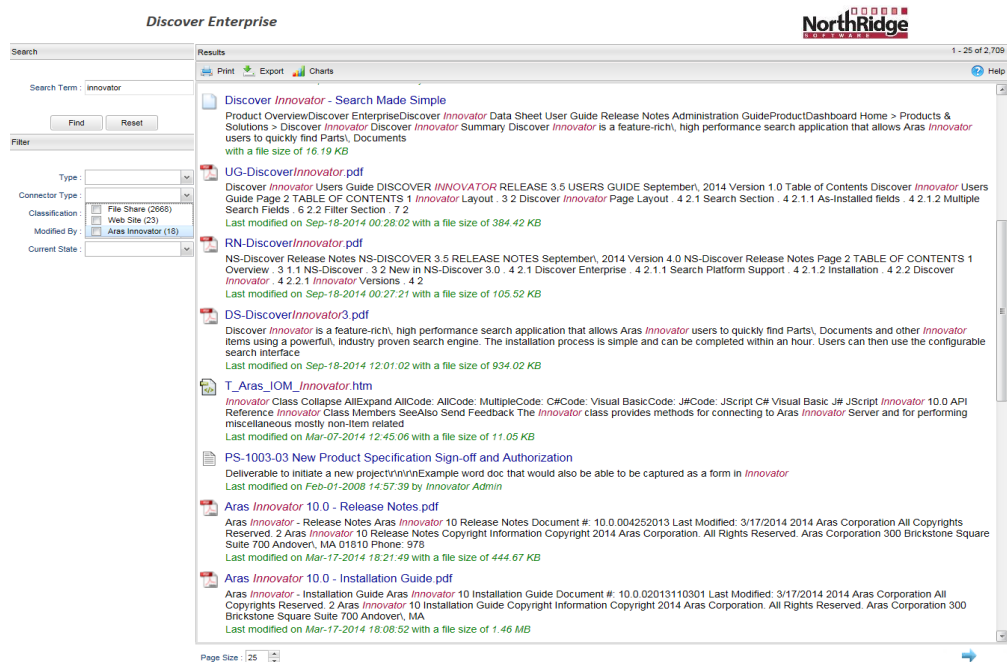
Discover Enterprise

NorthRidge SOFTWARE

Search

Search Term : innovator

Find Reset

Filter

Type :
Connector Type :
Classification :
Modified By :
Current State :

File Share (2668)
Web Site (23)
Aras Innovator (18)

Results 1 - 25 of 2,709

Print Export Charts Help

Discover Innovator - Search Made Simple
Product OverviewDiscover EnterpriseDiscover Innovator Data Sheet User Guide Release Notes Administration GuideProductDashboard Home > Products & Solutions > Discover Innovator Discover Innovator Summary Discover Innovator is a feature-rich\, high performance search application that allows Aras Innovator users to quickly find Parts\, Documents
with a file size of 16.19 KB

UG-DiscoverInnovator.pdf
Discover Innovator Users Guide DISCOVER INNOVATOR RELEASE 3.5 USERS GUIDE September\, 2014 Version 1.0 Table of Contents Discover Innovator Users Guide Page 2 TABLE OF CONTENTS 1 Innovator Layout . 3 2 Discover Innovator Page Layout . 4 2.1 Search Section . 4 2.1.1 As-Installed fields . 4 2.1.2 Multiple Search Fields . 6 2.2 Filter Section . 7 2
Last modified on Sep-18-2014 00:28:02 with a file size of 384.42 KB

RN-DiscoverInnovator.pdf
NS-Discover Release Notes NS-DISCOVER 3.5 RELEASE NOTES September\, 2014 Version 4.0 NS-Discover Release Notes Page 2 TABLE OF CONTENTS 1 Overview . 3 1.1 NS-Discover . 3 2 New in NS-Discover 3.0 . 4 2.1 Discover Enterprise . 4 2.1.1 Search Platform Support . 4 2.1.2 Installation . 4 2.2 Discover Innovator . 4 2.2.1 Innovator Versions . 4 2
Last modified on Sep-18-2014 00:27:21 with a file size of 105.52 KB

DS-DiscoverInnovator3.pdf
Discover Innovator is a feature-rich\, high performance search application that allows Aras Innovator users to quickly find Parts\, Documents and other Innovator items using a powerful\, industry proven search engine. The installation process is simple and can be completed within an hour. Users can then use the configurable search interface
Last modified on Sep-18-2014 12:01:02 with a file size of 934.02 KB

T_Aras_IOM_Innovator.htm
Innovator Class Collapse AllExpand AllCode: AllCode: MultipleCode: C#Code: Visual BasicCode: J#Code: JScript C# Visual Basic J# JScript Innovator 10.0 API Reference Innovator Class Members SeeAlso Send Feedback The Innovator class provides methods for connecting to Aras Innovator Server and for performing miscellaneous mostly non-Item related
Last modified on Mar-07-2014 12:45:06 with a file size of 11.05 KB

PS-1003-03 New Product Specification Sign-off and Authorization
Deliverable to initiate a new project\r\n\r\nExample word doc that would also be able to be captured as a form in Innovator
Last modified on Feb-01-2008 14:57:39 by Innovator Admin

Aras Innovator 10.0 - Release Notes.pdf
Aras Innovator - Release Notes Aras Innovator 10 Release Notes Document #: 10.0.004252013 Last Modified: 3/17/2014 2014 Aras Corporation All Copyrights Reserved. 2 Aras Innovator 10 Release Notes Copyright Information Copyright 2014 Aras Corporation. All Rights Reserved. Aras Corporation 300 Brickstone Square Suite 700 Andover\, MA 01810 Phone: 978
Last modified on Mar-17-2014 18:21:49 with a file size of 444.67 KB

Aras Innovator 10.0 - Installation Guide.pdf
Aras Innovator - Installation Guide Aras Innovator 10 Installation Guide Document #: 10.0.02013110301 Last Modified: 3/17/2014 2014 Aras Corporation All Copyrights Reserved. 2 Aras Innovator 10 Installation Guide Copyright Information Copyright 2014 Aras Corporation. All Rights Reserved. Aras Corporation 300 Brickstone Square Suite 700 Andover\, MA
Last modified on Mar-17-2014 18:08:52 with a file size of 1.46 MB

Page Size : 25